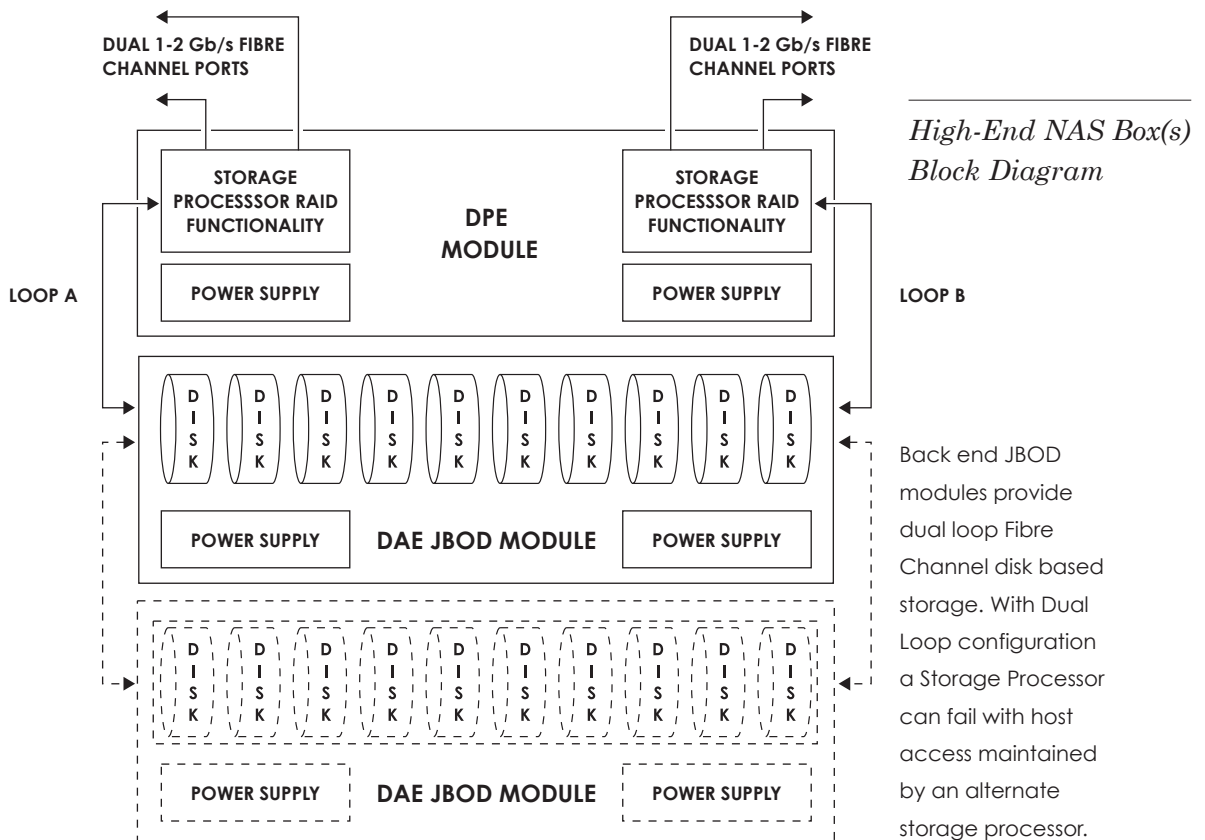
DUAL 1-2 Gb/s FIBRE CHANNEL PORTS

DUAL 1-2 Gb/s FIBRE CHANNEL PORTS

High-End NAS Box(s) Block Diagram

STORAGE PROCESSSOR RAID FUNCTIONALITY

DPE MODULE

STORAGE PROCESSSOR RAID FUNCTIONALITY

LOOP A

POWER SUPPLY

POWER SUPPLY

LOOP B

D I S K | D I S K | D I S K | D I S K | D I S K | D I S K | D I S K | D I S K | D I S K | D I S K

POWER SUPPLY

DAE JBOD MODULE

POWER SUPPLY

Back end JBOD modules provide dual loop Fibre Channel disk based storage. With Dual Loop configuration a Storage Processor can fail with host access maintained by an alternate storage processor.

D I S K | D I S K | D I S K | D I S K | D I S K | D I S K | D I S K | D I S K | D I S K | D I S K

POWER SUPPLY

DAE JBOD MODULE

POWER SUPPLY